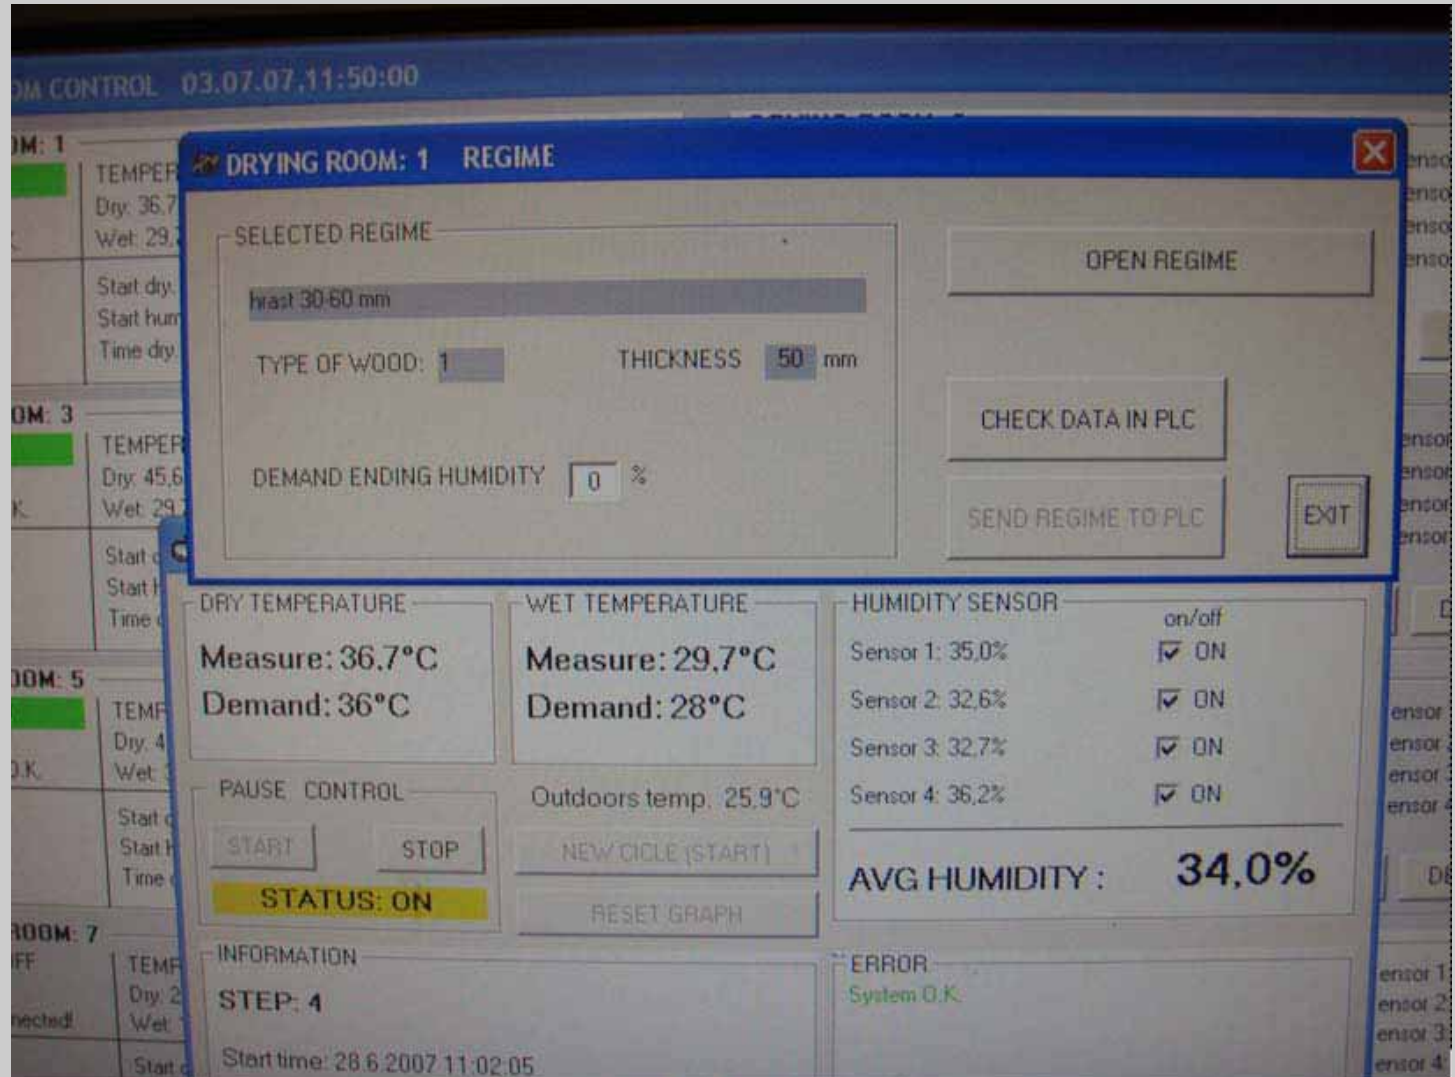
OM CONTROL 03.07.07.11:50:00

OM: 1
TEMPER
Dry: 36.7
Wet: 29.
Start dry
Start hum
Time dry

OM: 3
TEMPER
Dry: 45.6
Wet: 29.7
K
Start
Start
Time

OM: 5
TEMP
Dry: 4
Wet:
.K.
Start
Start
Time

ROOM: 7
FF
nected!
TEMP
Dry: 2
Wet:
Start

DRYING ROOM: 1 REGIME

SELECTED REGIME
hrast 30-60 mm
TYPE OF WOOD: 1
THICKNESS 50 mm
DEMAND ENDING HUMIDITY 0 %

OPEN REGIME
CHECK DATA IN PLC
SEND REGIME TO PLC
EXIT

DRY TEMPERATURE
Measure: 36,7°C
Demand: 36°C

WET TEMPERATURE
Measure: 29,7°C
Demand: 28°C

HUMIDITY SENSOR
on/off
Sensor 1: 35,0% ON
Sensor 2: 32,6% ON
Sensor 3: 32,7% ON
Sensor 4: 36,2% ON

AVG HUMIDITY : 34,0%

PAUSE CONTROL
START
STOP
STATUS: ON

Outdoors temp. 25,9°C
NEW CICLE (START)
RESET GRAPH

INFORMATION
STEP: 4
Start time: 28.6.2007 11:02:05

ERROR
System O.K.

enso
enso
enso
enso
ensor
ensor
ensor
ensor
ensor
ensor
ensor
ensor
ensor 1
ensor 2
ensor 3
ensor 4
D
DE